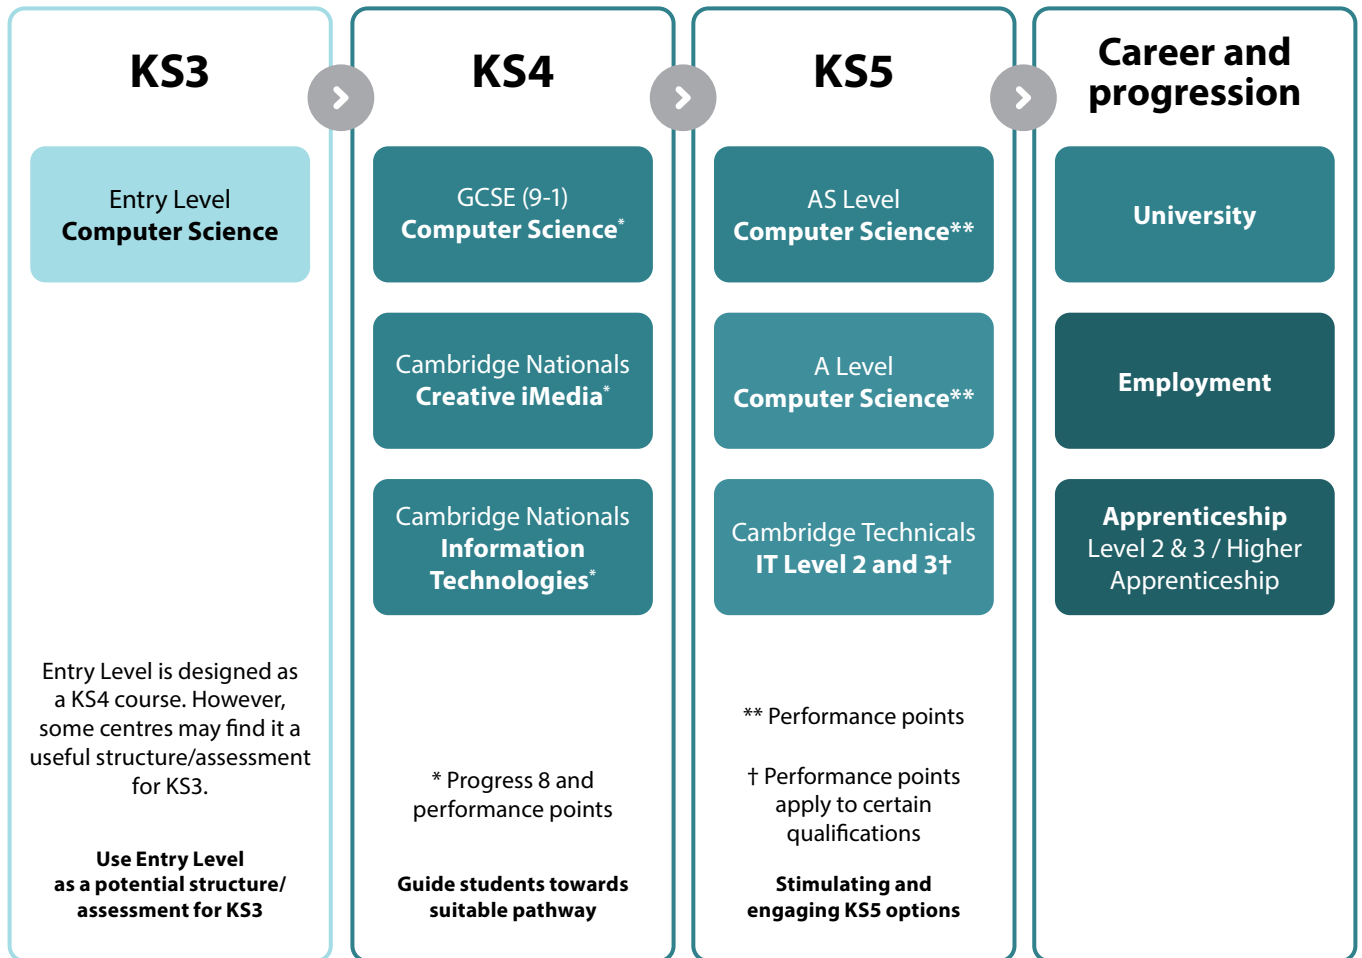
KS3

Entry Level
Computer Science

Entry Level is designed as a KS4 course. However, some centres may find it a useful structure/assessment for KS3.

Use Entry Level as a potential structure/ assessment for KS3

KS4

GCSE (9-1)
Computer Science*

Cambridge Nationals
Creative iMedia*

Cambridge Nationals
Information Technologies*

* Progress 8 and performance points

Guide students towards suitable pathway

KS5

AS Level
Computer Science**

A Level
Computer Science**

Cambridge Technicals
IT Level 2 and 3†

** Performance points

† Performance points apply to certain qualifications

Stimulating and engaging KS5 options

Career and progression

University

Employment

Apprenticeship
Level 2 & 3 / Higher Apprenticeship